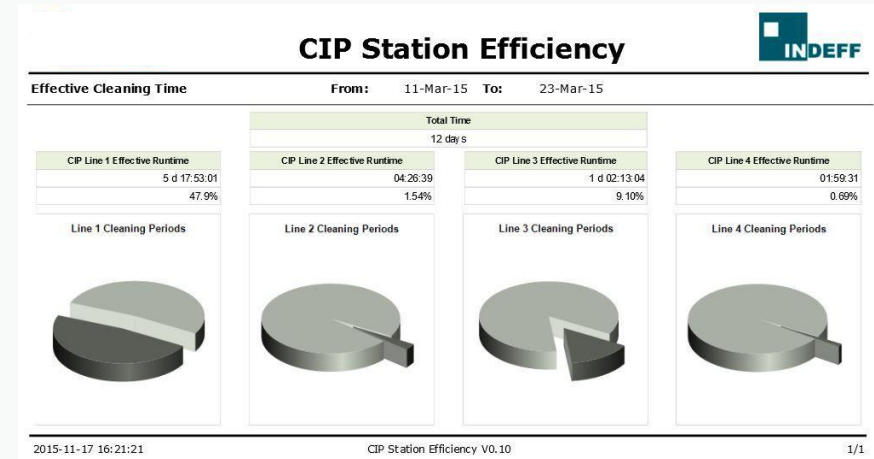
CIP Station Efficiency

INDEFF

Effective Cleaning Time

From: 11-Mar-15 To: 23-Mar-15

| Total Time |
|---|
| 12 days |

| CIP Line 1 Effective Runtime |
|---|
| 5 d 17:53:01 |
| 47.9% |

| CIP Line 2 Effective Runtime |
|---|
| 04:26:39 |
| 1.54% |

| CIP Line 3 Effective Runtime |
|---|
| 1 d 02:13:04 |
| 9.10% |

| CIP Line 4 Effective Runtime |
|---|
| 01:59:31 |
| 0.69% |

Line 1 Cleaning Periods

Line 2 Cleaning Periods

Line 3 Cleaning Periods

Line 4 Cleaning Periods

2015-11-17 16:21:21

CIP Station Efficiency V0.10

1/1